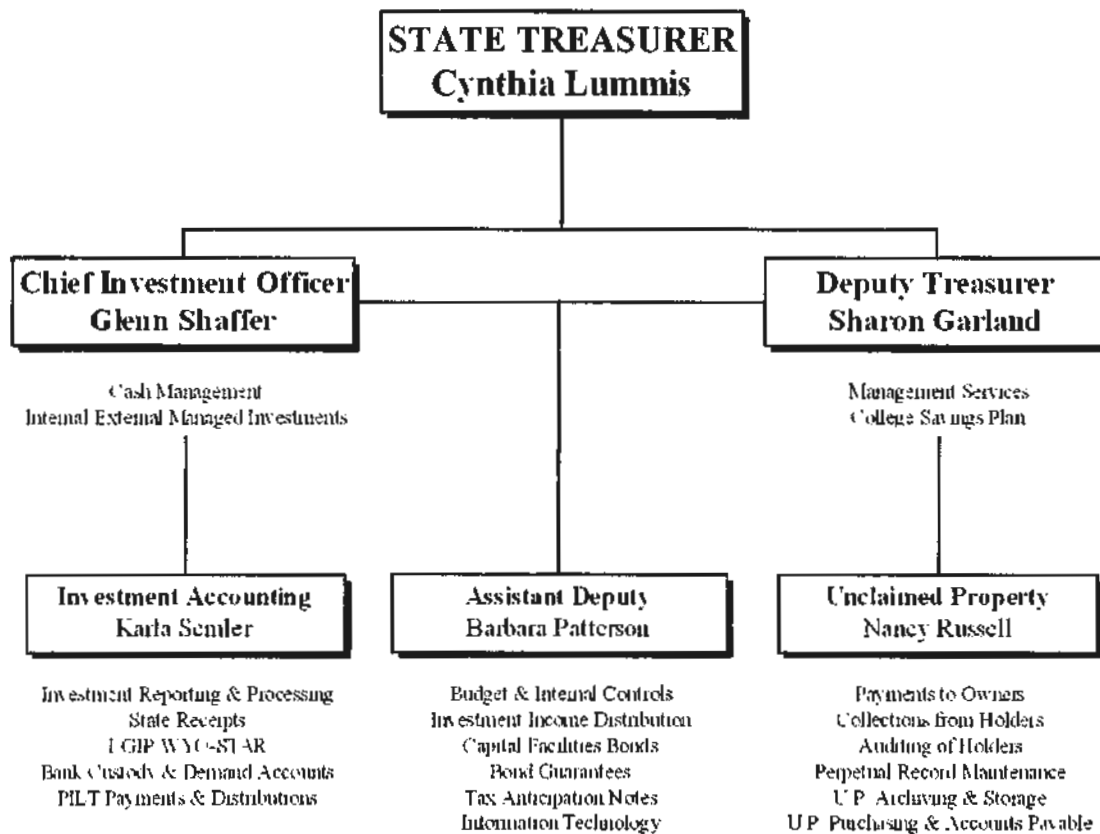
STATE TREASURER
Cynthia Lummis

Chief Investment Officer
Glenn Shaffer

Cash Management
Internal External Managed Investments

Deputy Treasurer
Sharon Garland

Management Services
College Savings Plan

Investment Accounting
Karla Semler

Investment Reporting & Processing
State Receipts
LGIP WYO-STAR
Bank Custody & Demand Accounts
PILT Payments & Distributions

Assistant Deputy
Barbara Patterson

Budget & Internal Controls
Investment Income Distribution
Capital Facilities Bonds
Bond Guarantees
Tax Anticipation Notes
Information Technology

Unclaimed Property
Nancy Russell

Payments to Owners
Collections from Holders
Auditing of Holders
Perpetual Record Maintenance
U P Archiving & Storage
U P Purchasing & Accounts Payable